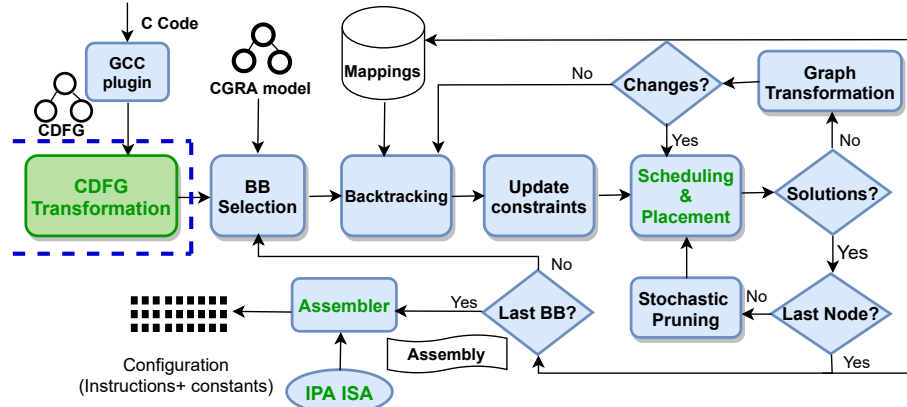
C Code

GCC plugin

CDFG

CGRA model

Mappings

No

Changes?

Graph Transformation

Yes

No

CDFG Transformation

BB Selection

Backtracking

Update constraints

Scheduling & Placement

Solutions?

Yes

No

Assembler

Yes

Last BB?

Stochastic Pruning

No

Last Node?

Assembly

Yes

Configuration (Instructions+ constants)

IPA ISA